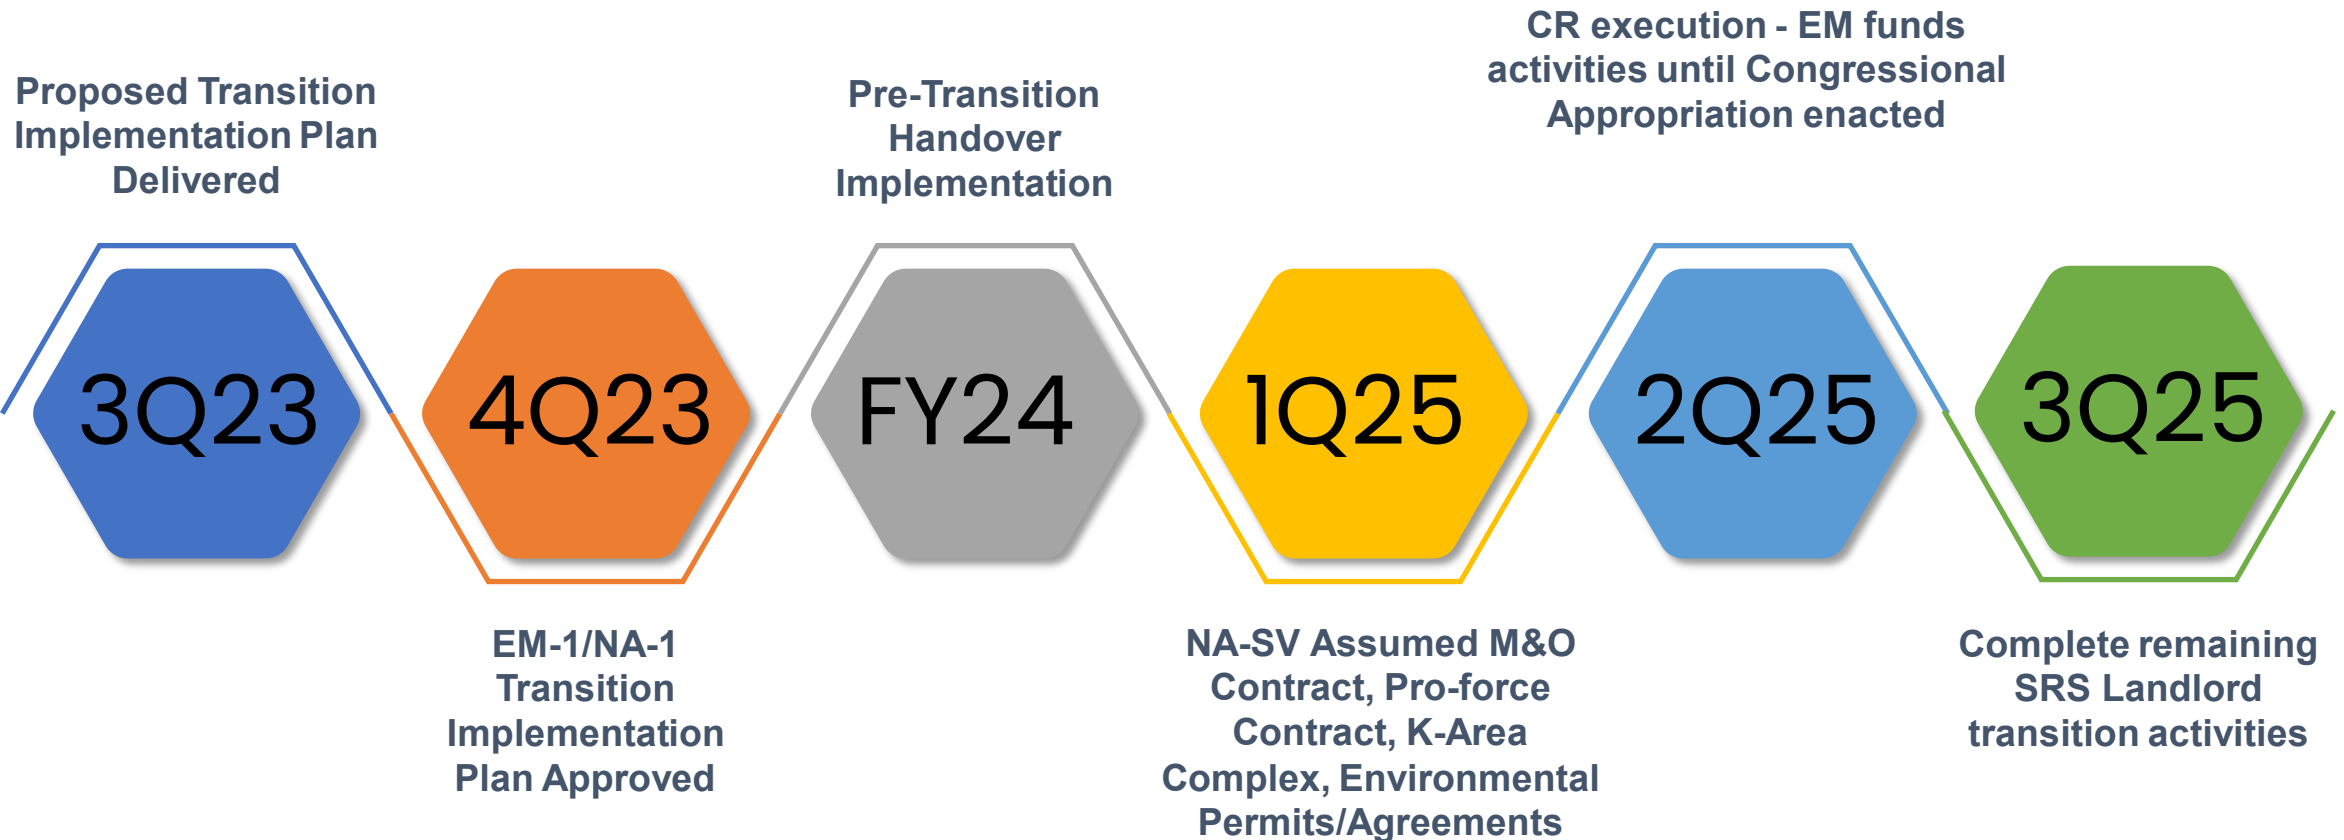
Proposed Transition Implementation Plan Delivered

3Q23

4Q23

EM-1/NA-1 Transition Implementation Plan Approved

Pre-Transition Handover Implementation

FY24

1Q25

NA-SV Assumed M&O Contract, Pro-force Contract, K-Area Complex, Environmental Permits/Agreements

CR execution - EM funds activities until Congressional Appropriation enacted

2Q25

3Q25

Complete remaining SRS Landlord transition activities